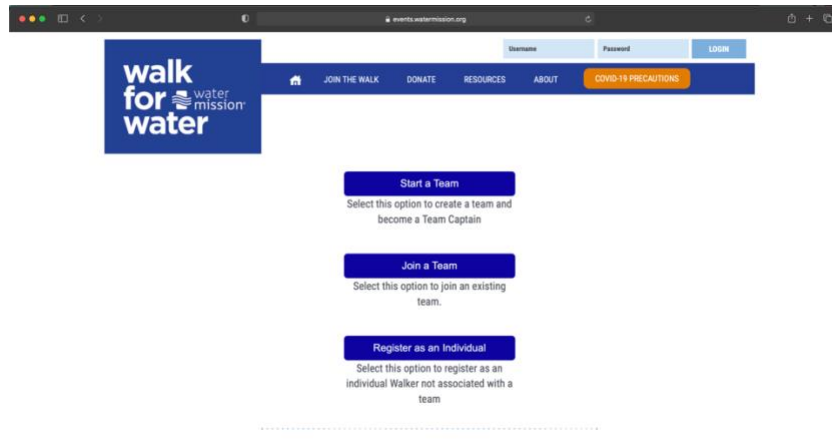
events.watermission.org

Username
Password
LOGIN

walk for water mission water

JOIN THE WALK
DONATE
RESOURCES
ABOUT
COVID-19 PRECAUTIONS

Start a Team
Select this option to create a team and become a Team Captain

Join a Team
Select this option to join an existing team.

Register as an Individual
Select this option to register as an individual Walker not associated with a team